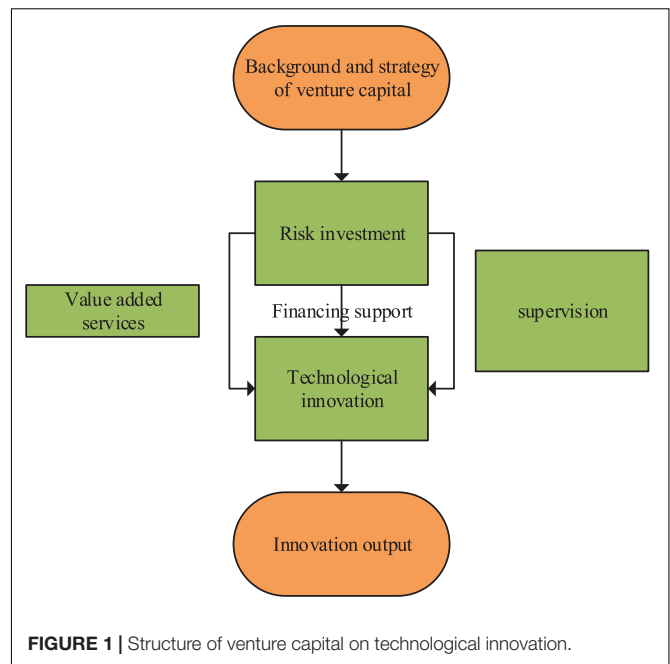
Background and strategy of venture capital

Risk investment

Value added services

Financing support

supervision

Technological innovation

Innovation output

**FIGURE 1 |** Structure of venture capital on technological innovation.